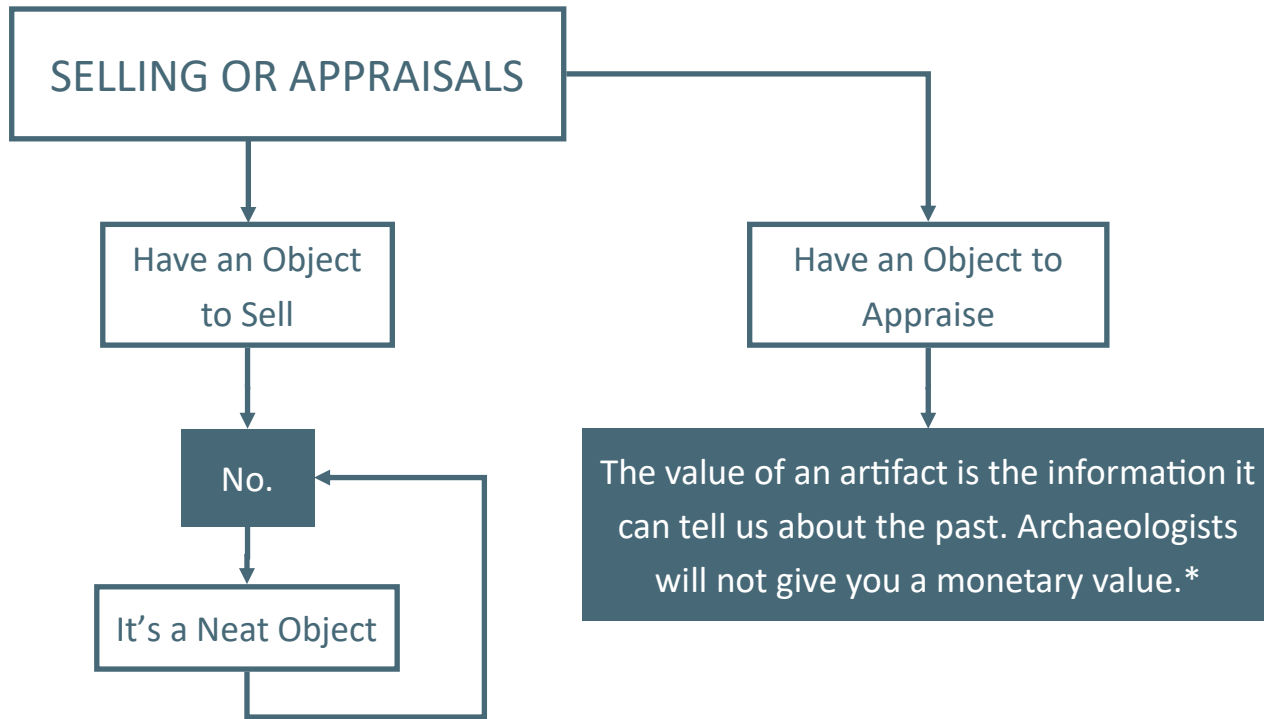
SELLING OR APPRAISALS

Have an Object to Sell

No.

It’s a Neat Object

Have an Object to Appraise

The value of an artifact is the information it can tell us about the past. Archaeologists will not give you a monetary value.*